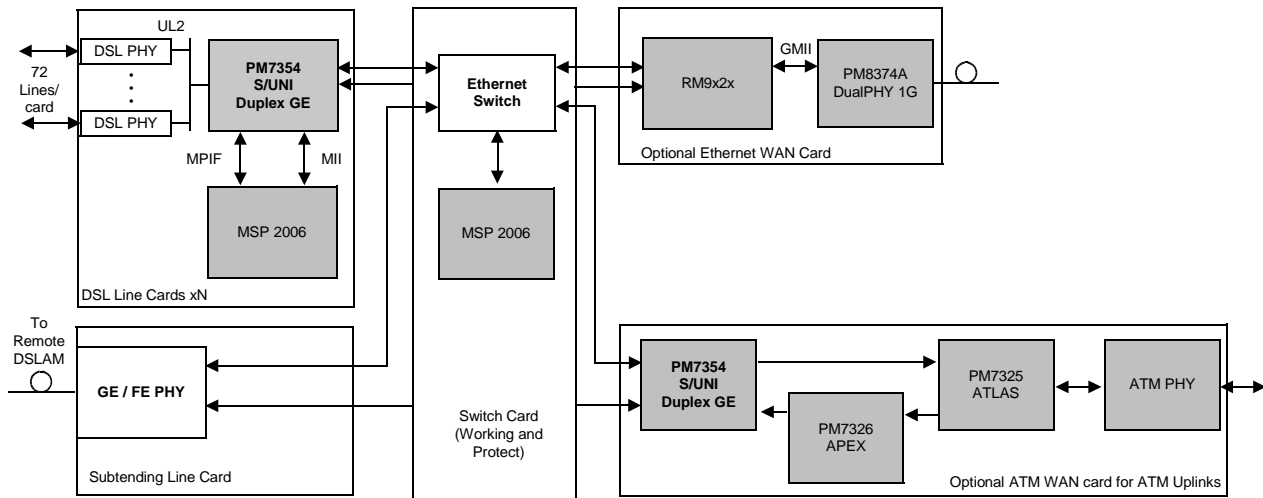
72 Lines/ card

UL2

DSL PHY

DSL PHY

PM7354 S/UNI Duplex GE

MPIF

MII

MSP 2006

DSL Line Cards xN

Ethernet Switch

MSP 2006

Switch Card (Working and Protect)

RM9x2x

GMII

PM8374A DualPHY 1G

Optional Ethernet WAN Card

To Remote DSLAM

GE / FE PHY

Subtending Line Card

PM7354 S/UNI Duplex GE

PM7325 ATLAS

ATM PHY

PM7326 APEX

Optional ATM WAN card for ATM Uplinks